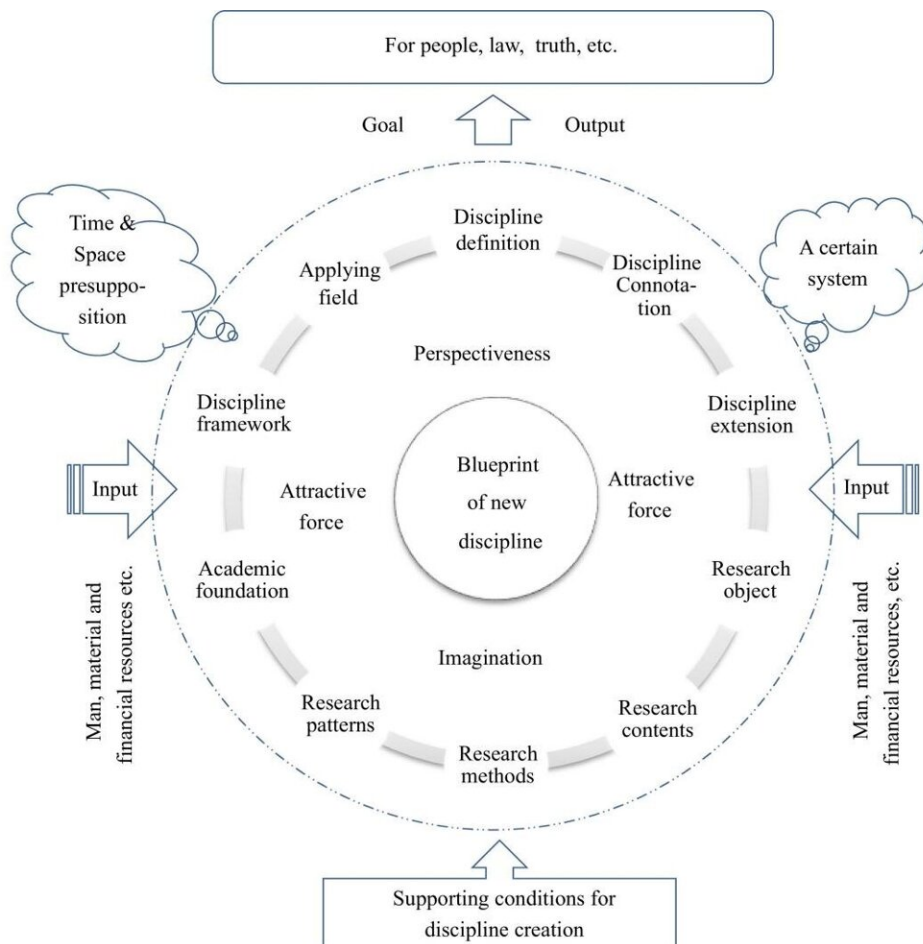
For people, law, truth, etc.

Goal

Output

Time & Space presupposition

A certain system

Discipline definition

Applying field

Discipline Connotation

Perspectiveness

Discipline framework

Discipline extension

Input

Blueprint of new discipline

Attractive force

Attractive force

Input

Academic foundation

Research object

Man, material and financial resources etc.

Man, material and financial resources, etc.

Imagination

Research patterns

Research contents

Research methods

Supporting conditions for discipline creation